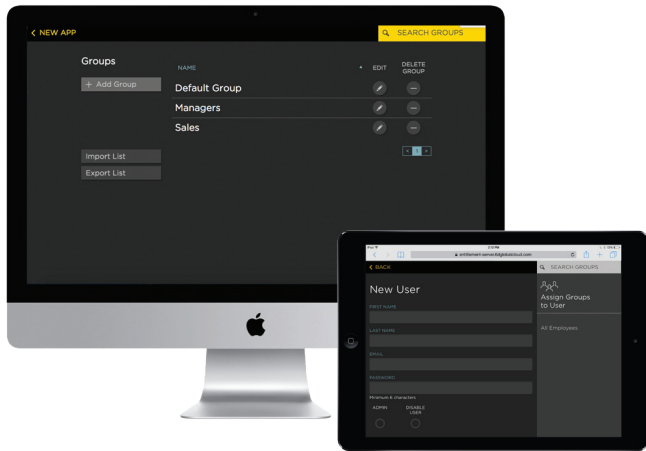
< NEW APP

SEARCH GROUPS

Groups

+ Add Group

Import List

Export List

| NAME | EDIT | DELETE GROUP |
|---|---|---|
| Default Group | | |
| Managers | | |
| Sales | | |

< 1 >

iPad
2:12 PM
entitlement-server.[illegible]cloud.com

< BACK

SEARCH GROUPS

New User

FIRST NAME

LAST NAME

EMAIL

PASSWORD

Minimum 6 characters

ADMIN

DISABLE USER

Assign Groups to User

All Employees